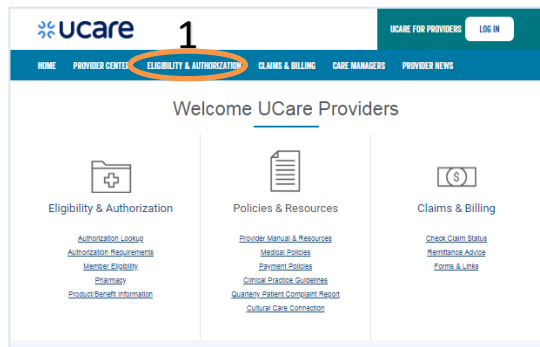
ucare

1

UCARE FOR PROVIDERS LOG IN

HOME PROVIDER CENTER ELIGIBILITY & AUTHORIZATION CLAIMS & BILLING CARE MANAGERS PROVIDER NEWS

Welcome UCare Providers

Eligibility & Authorization

Authorization Lookup
Authorization Requirements
Member Eligibility
Pharmacy
Product/Benefit Information

Policies & Resources

Provider Manual & Resources
Medical Policies
Payment Policies
Clinical Practice Guidelines
Quarterly Patient Complaint Report
Cultural Care Connection

Claims & Billing

Check Claim Status
Remittance Advice
Forms & Links